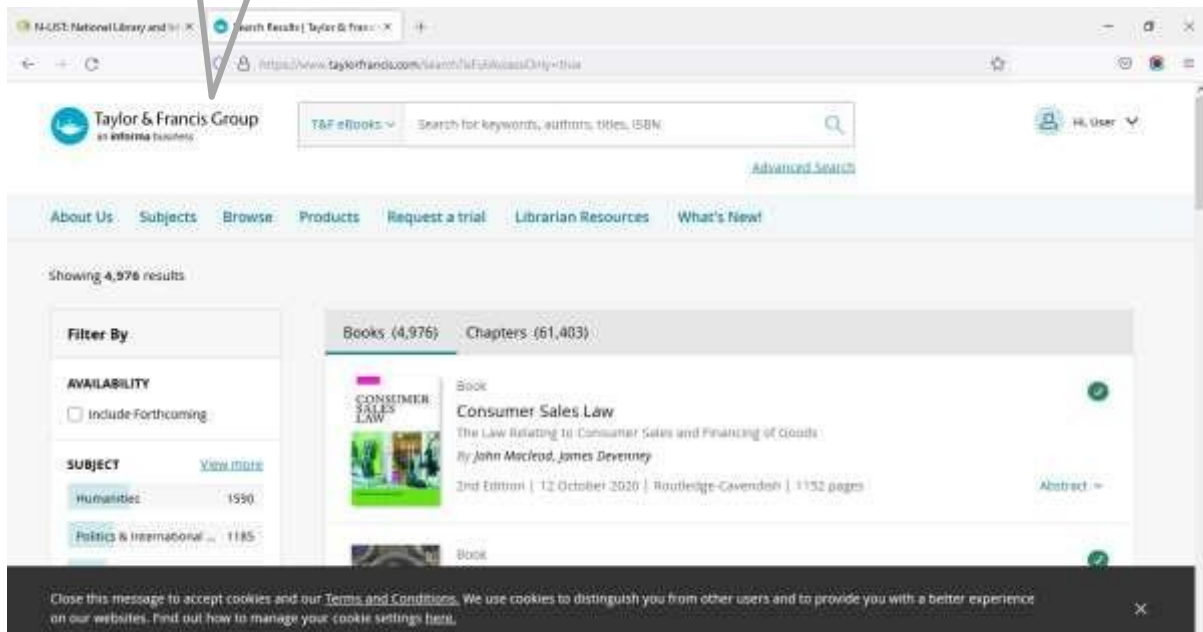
N-LIST: National Library and In ×
Search Results | Taylor & Franc ×
+
https://www.taylorfrancis.com/search?isFullAccessOnly=true

Taylor & Francis Group
an informa business

T&F eBooks
Search for keywords, authors, titles, ISBN
Advanced Search

Hi, User

About Us Subjects Browse Products Request a trial Librarian Resources What's New!

Showing 4,976 results

Filter By

AVAILABILITY
Include Forthcoming

SUBJECT View more
Humanities 1590
Politics & International ... 1185

Books (4,976) Chapters (61,403)

CONSUMER SALES LAW

Book
Consumer Sales Law
The Law Relating to Consumer Sales and Financing of Goods
By John Macleod, James Devenney
2nd Edition | 12 October 2020 | Routledge-Cavendish | 1152 pages
Abstract

Book

Close this message to accept cookies and our Terms and Conditions. We use cookies to distinguish you from other users and to provide you with a better experience on our websites. Find out how to manage your cookie settings here.
×